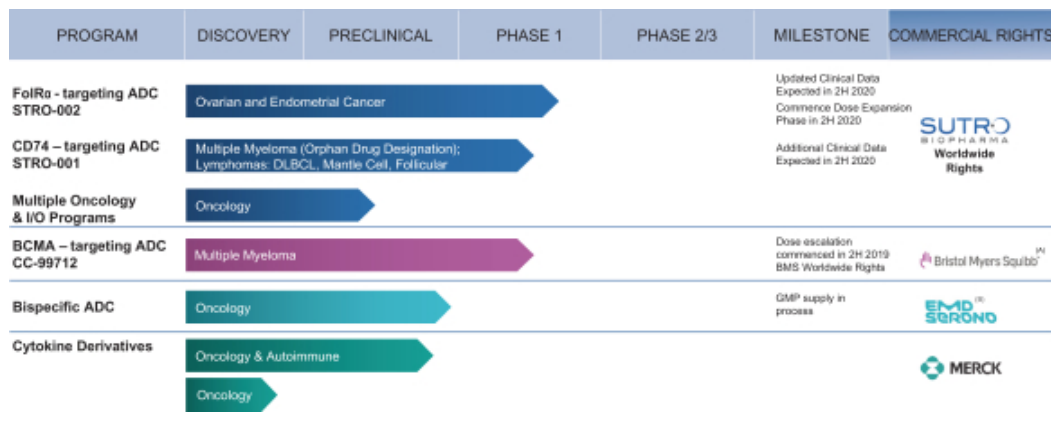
| PROGRAM | DISCOVERY | PRECLINICAL | PHASE 1 | PHASE 2/3 | MILESTONE | COMMERCIAL RIGHTS |
|---|---|---|---|---|---|---|
| FolRα - targeting ADC STRO-002 | Ovarian and Endometrial Cancer | | | | Updated Clinical Data Expected in 2H 2020 Commence Dose Expansion Phase in 2H 2020 | SUTRO BIOPHARMA Worldwide Rights |
| CD74 – targeting ADC STRO-001 | Multiple Myeloma (Orphan Drug Designation); Lymphomas: DLBCL, Mantle Cell, Follicular | | | | Additional Clinical Data Expected in 2H 2020 | |
| Multiple Oncology & I/O Programs | Oncology | | | | | |
| BCMA – targeting ADC CC-99712 | Multiple Myeloma | | | | Dose escalation commenced in 2H 2019 BMS Worldwide Rights | Bristol Myers Squibb™ |
| Bispecific ADC | Oncology | | | | GMP supply in process | EMD SERONO |
| Cytokine Derivatives | Oncology & Autoimmune | | | | | MERCK |
| | Oncology | | | | | |